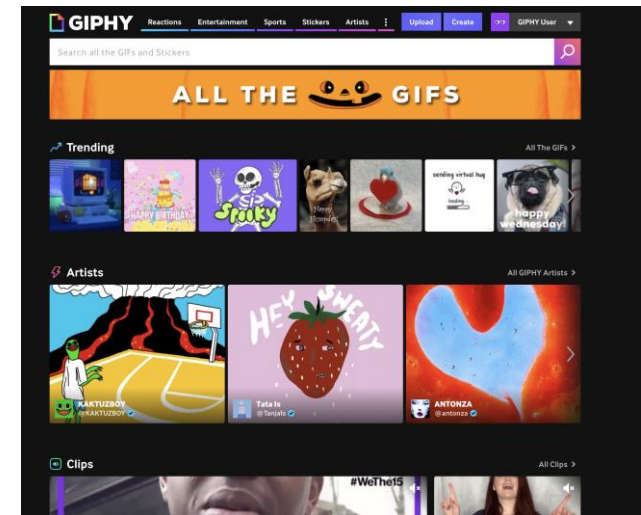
GIPHY Reactions Entertainment Sports Stickers Artists Upload Create GIPHY User

Search all the GIFs and Stickers

ALL THE GIFS

Trending

All The GIFs

HAPPY BIRTHDAY

Spooky

Happy Birthday

sending virtual hug

loading...

happy wednesday

Artists

All GIPHY Artists

HEY SWEATY

KAKTUZBOY
@KAKTUZBOY

Tata Is
@Tanjalc

ANTONZA
@antonza

Clips

All Clips

#WeThe15